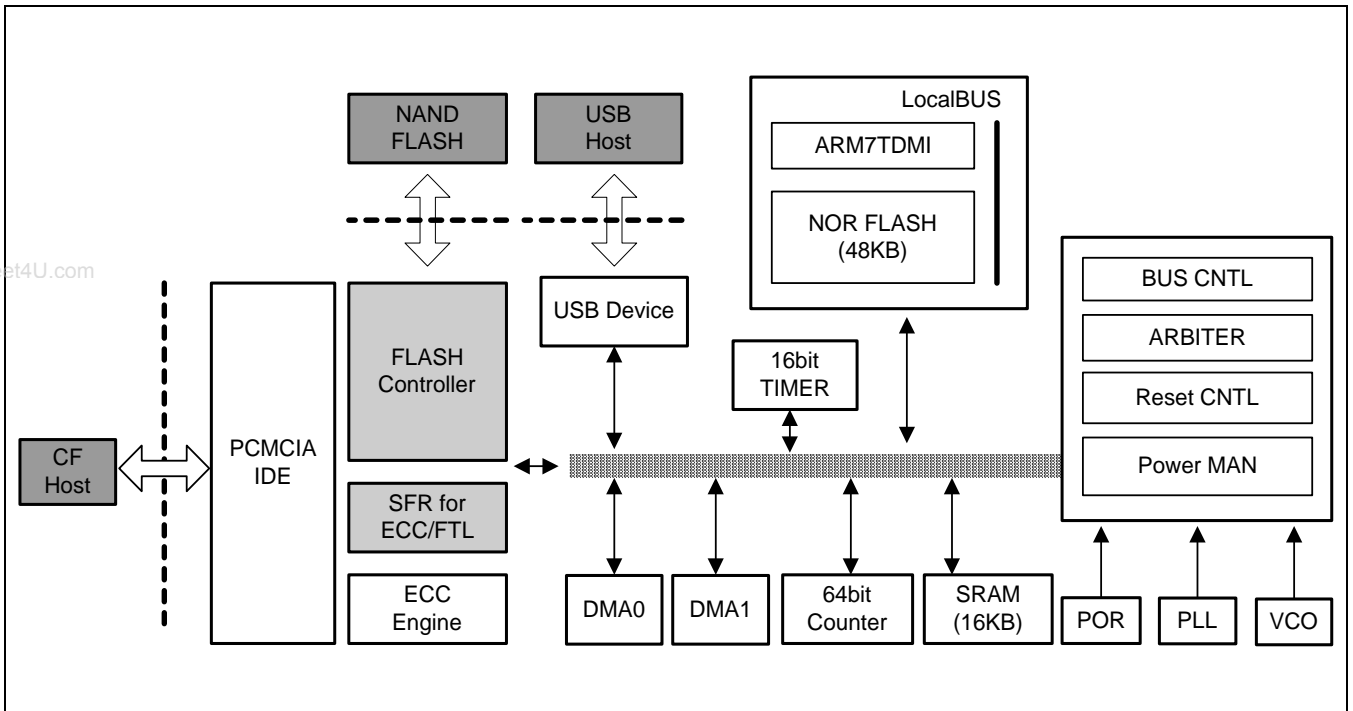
NAND FLASH

USB Host

LocalBUS

ARM7TDMI

NOR FLASH (48KB)

et4U.com

BUS CNTL

ARBITER

Reset CNTL

Power MAN

USB Device

FLASH Controller

16bit TIMER

CF Host

PCMCIA IDE

SFR for ECC/FTL

ECC Engine

DMA0

DMA1

64bit Counter

SRAM (16KB)

POR

PLL

VCO